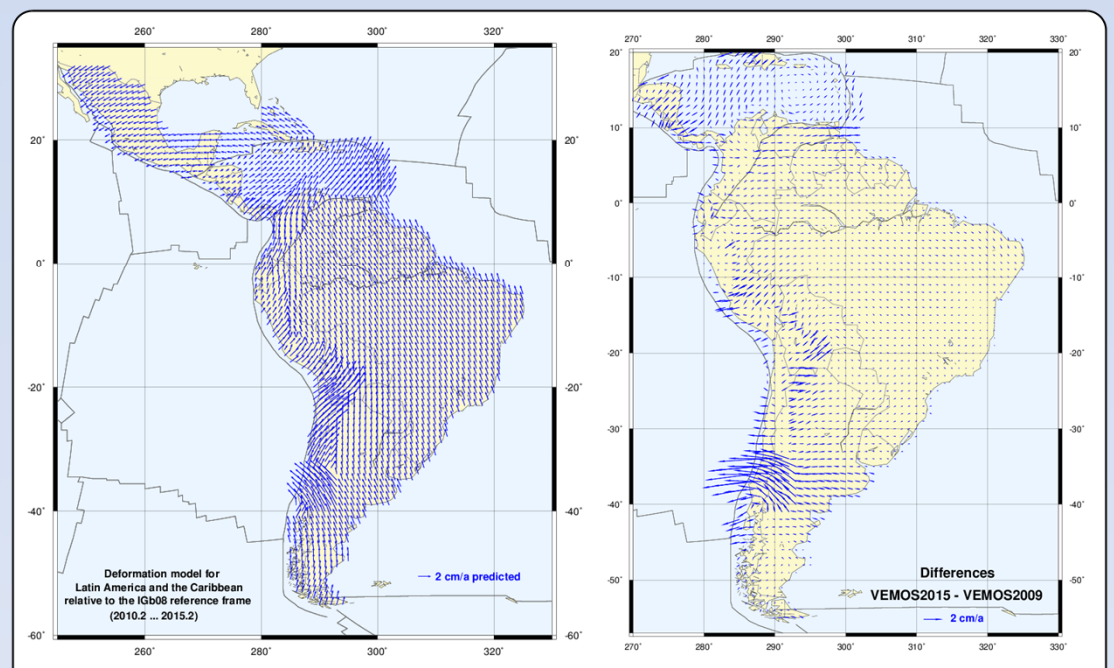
260˚ 280˚ 300˚ 320˚

20˚ 20˚

0˚ 0˚

-20˚ -20˚

-40˚ -40˚

-60˚ -60˚

260˚ 280˚ 300˚ 320˚

Deformation model for Latin America and the Caribbean relative to the IGb08 reference frame (2010.2 ... 2015.2)

→ 2 cm/a predicted

270˚ 280˚ 290˚ 300˚ 310˚ 320˚ 330˚

20˚ 20˚

10˚ 10˚

0˚ 0˚

-10˚ -10˚

-20˚ -20˚

-30˚ -30˚

-40˚ -40˚

-50˚ -50˚

270˚ 280˚ 290˚ 300˚ 310˚ 320˚ 330˚

Differences
VEMOS2015 - VEMOS2009

→ 2 cm/a